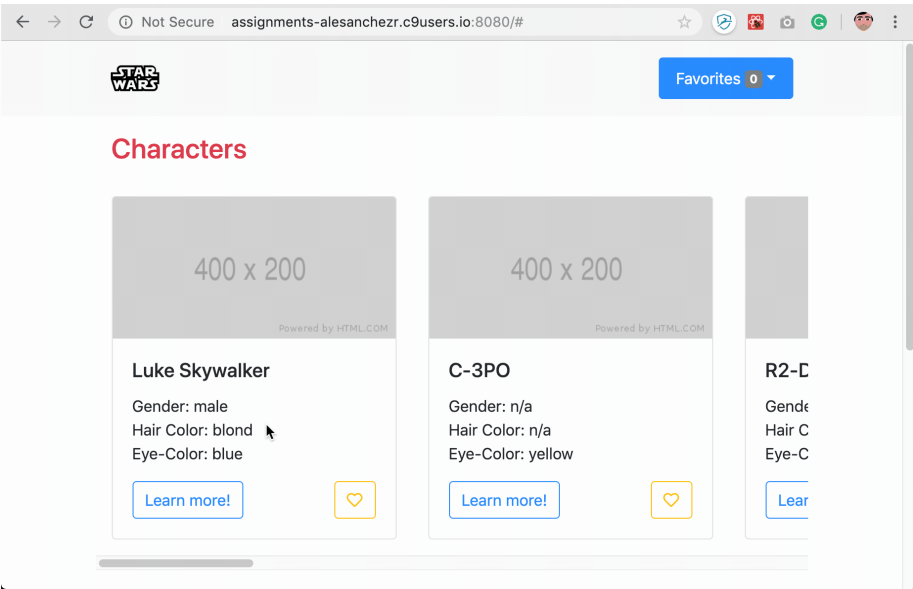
Not Secure assignments-alesanchezr.c9users.io:8080/#

STAR WARS

Favorites 0

Characters

400 x 200

Powered by HTML.COM

Luke Skywalker

Gender: male
Hair Color: blond
Eye-Color: blue

Learn more!

400 x 200

Powered by HTML.COM

C-3PO

Gender: n/a
Hair Color: n/a
Eye-Color: yellow

Learn more!

R2-D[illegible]

Gende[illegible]
Hair C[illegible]
Eye-C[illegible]

Lear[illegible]